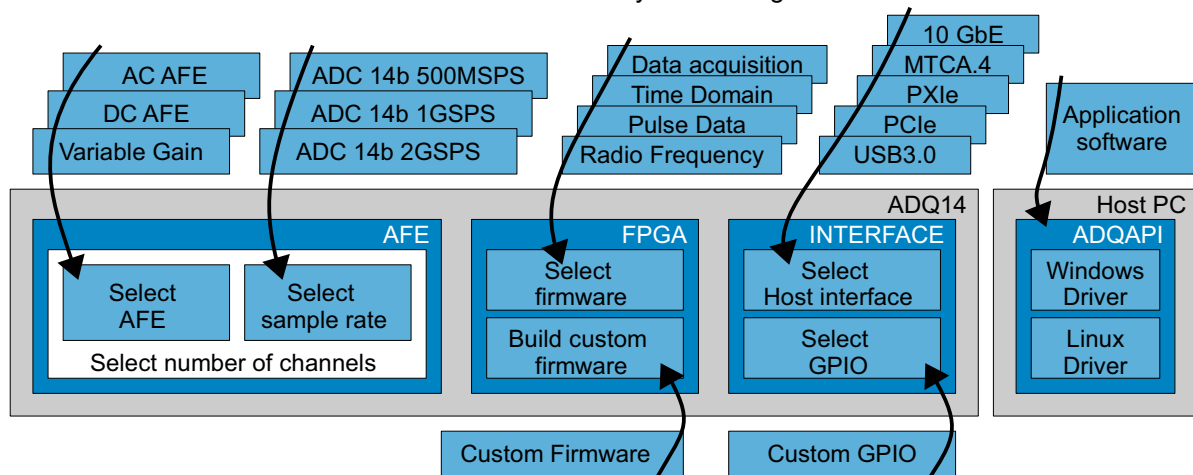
AC AFE
DC AFE
Variable Gain

ADC 14b 500MSPS
ADC 14b 1GSPS
ADC 14b 2GSPS

Data acquisition
Time Domain
Pulse Data
Radio Frequency

10 GbE
MTCA.4
PXIe
PCIe
USB3.0

Application software

ADQ14

AFE
Select AFE
Select sample rate
Select number of channels

FPGA
Select firmware
Build custom firmware

INTERFACE
Select Host interface
Select GPIO

Host PC
ADQAPI
Windows Driver
Linux Driver

Custom Firmware
Custom GPIO